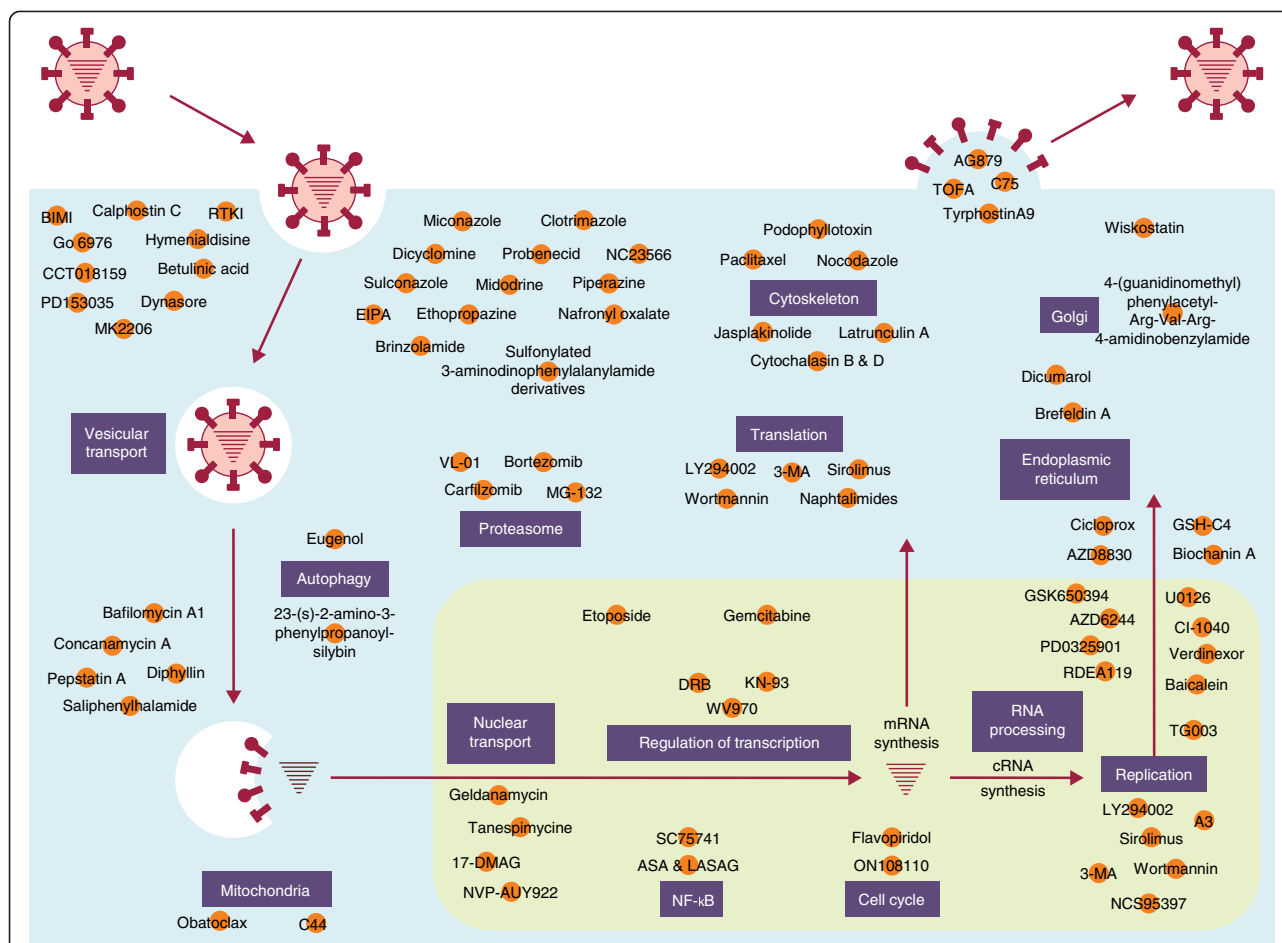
AG879
TOFA
C75
TyrphostinA9

BIMI
Calphostin C
RTKI
Go 6976
Hymenialdisine
CCT018159
Betulinic acid
PD153035
Dynasore
MK2206

Miconazole
Clotrimazole
Dicyclomine
Probenecid
NC23566
Sulconazole
Midodrine
Piperazine
EIPA
Ethopropazine
Nafronyl oxalate
Brinzolamide
Sulfonylated 3-aminodinophenylalanylamide derivatives

Podophyllotoxin
Paclitaxel
Nocodazole
Cytoskeleton
Jasplakinolide
Latrunculin A
Cytochalasin B & D

Wiskostatin
4-(guanidinomethyl) phenylacetyl-Arg-Val-Arg-4-amidinobenzylamide
Golgi
Dicumarol
Brefeldin A
Endoplasmic reticulum

Vesicular transport

Translation
LY294002
3-MA
Sirolimus
Wortmannin
Naphtalimides

VL-01
Bortezomib
Carfilzomib
MG-132
Proteasome

Eugenol
Autophagy
23-(s)-2-amino-3-phenylpropanoyl-silybin

Ciclopirox
AZD8830
GSH-C4
Biochanin A

Bafilomycin A1
Concanamycin A
Pepstatin A
Diphyllin
Saliphenylhalamide

Etoposide
Gemcitabine

GSK650394
AZD6244
PD0325901
RDEA119
U0126
CI-1040
Verdinexor
Baicalein
TG003

DRB
KN-93
WV970
Nuclear transport
Regulation of transcription
mRNA synthesis
RNA processing
cRNA synthesis
Replication

Geldanamycin
Tanespimycine
17-DMAG
NVP-AUY922
SC75741
ASA & LASAG
NF-κB
Flavopiridol
ON108110
Cell cycle

LY294002
A3
Sirolimus
3-MA
Wortmannin
NCS95397

Mitochondria
Obatoclax
C44